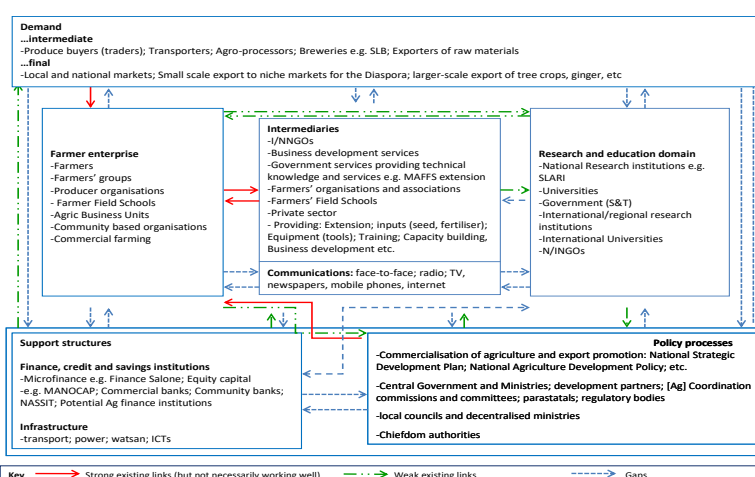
Demand
…intermediate
-Produce buyers (traders); Transporters; Agro-processors; Breweries e.g. SLB; Exporters of raw materials
…final
-Local and national markets; Small scale export to niche markets for the Diaspora; larger-scale export of tree crops, ginger, etc

Farmer enterprise
-Farmers
-Farmers' groups
-Producer organisations
- Farmer Field Schools
-Agric Business Units
-Community based organisations
-Commercial farming

Intermediaries
-I/NNGOs
-Business development services
-Government services providing technical knowledge and services e.g. MAFFS extension
-Farmers' organisations and associations
-Farmers' Field Schools
-Private sector
- Providing: Extension; inputs (seed, fertiliser); Equipment (tools); Training; Capacity building, Business development etc.

Communications: face-to-face; radio; TV, newspapers, mobile phones, internet

Research and education domain
-National Research institutions e.g. SLARI
-Universities
-Government (S&T)
-International/regional research institutions
-International Universities
-N/INGOs

Support structures

Finance, credit and savings institutions
-Microfinance e.g. Finance Salone; Equity capital
-e.g. MANOCAP; Commercial banks; Community banks; NASSIT; Potential Ag finance institutions

Infrastructure
-transport; power; watsan; ICTs

Policy processes
-Commercialisation of agriculture and export promotion: National Strategic Development Plan; National Agriculture Development Policy; etc.
-Central Government and Ministries; development partners; [Ag] Coordination commissions and committees; parastatals; regulatory bodies
-local councils and decentralised ministries
-Chiefdom authorities

Key Strong existing links (but not necessarily working well) Weak existing links Gaps